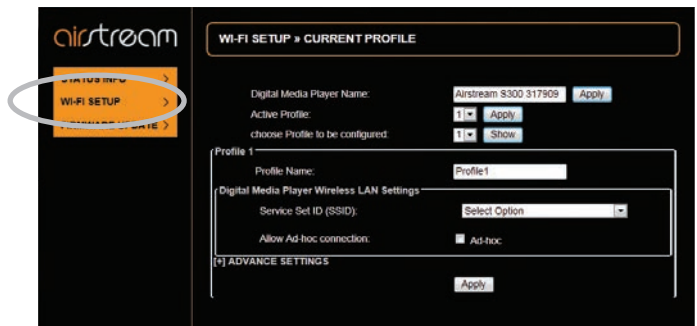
airstream

STATUS INFO >
WI-FI SETUP >
FIRMWARE UPDATE >

WI-FI SETUP » CURRENT PROFILE

Digital Media Player Name: Airstream S300 317909 Apply

Active Profile: 1 Apply

choose Profile to be configured: 1 Show

Profile 1

Profile Name: Profile1

Digital Media Player Wireless LAN Settings

Service Set ID (SSID): Select Option

Allow Ad-hoc connection: Ad-hoc

[+] ADVANCE SETTINGS

Apply